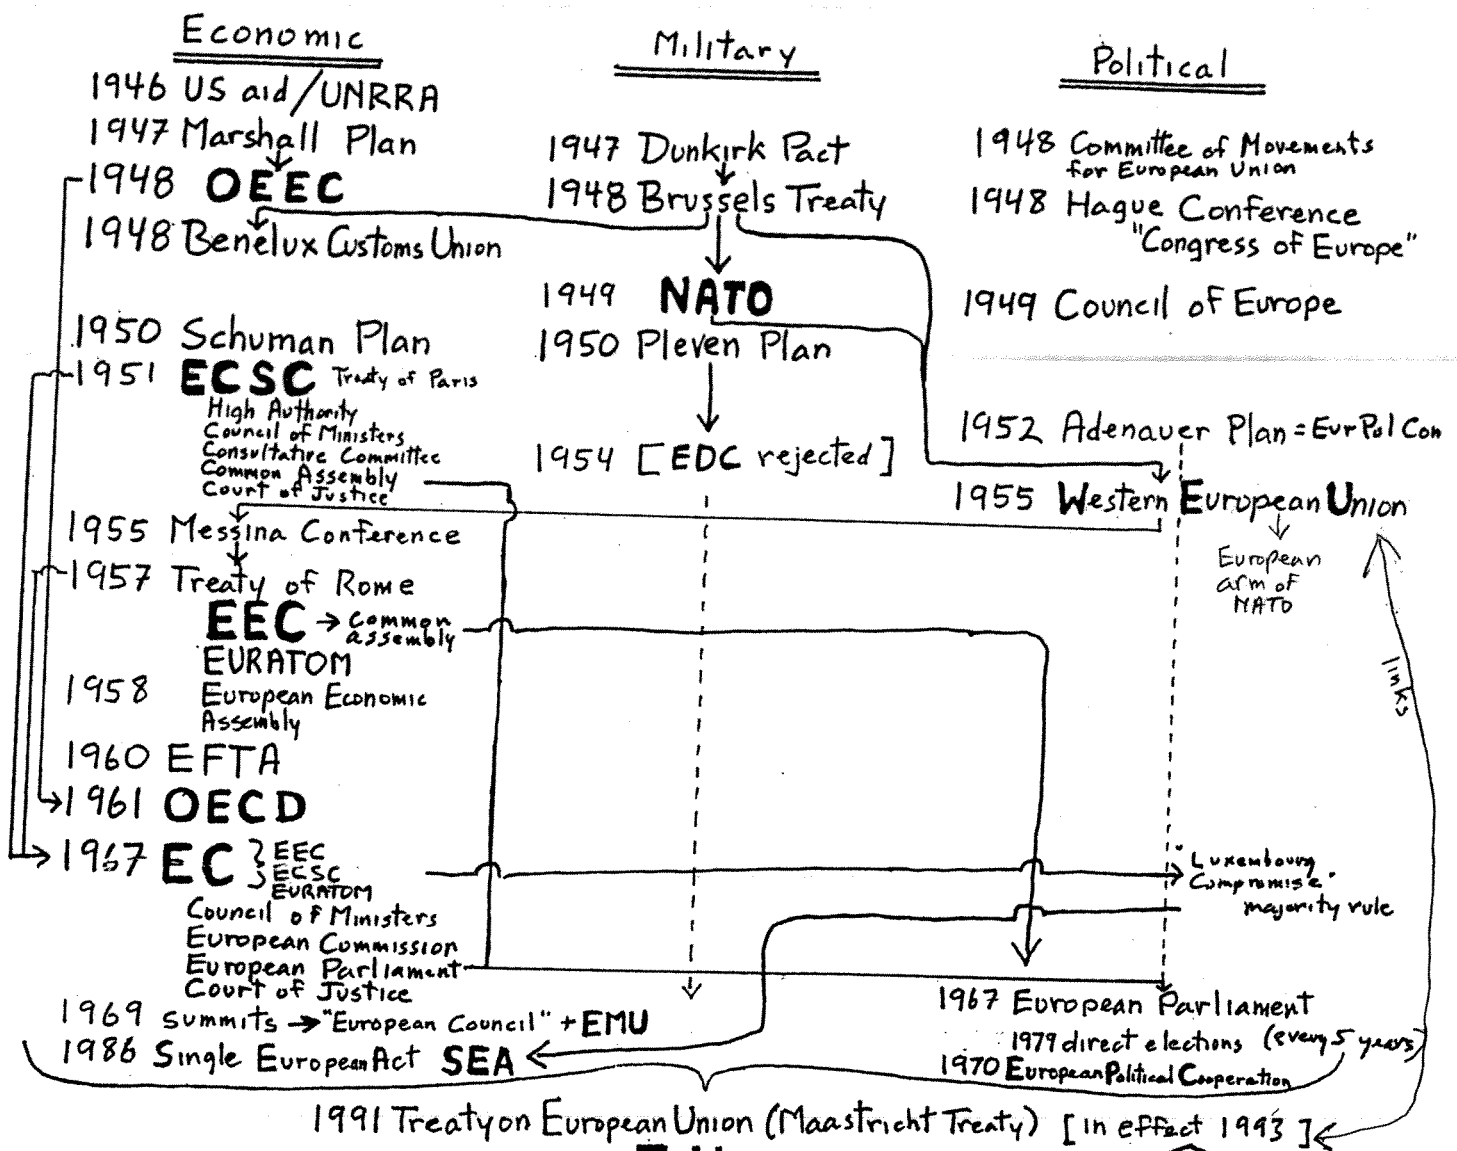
Economic

Military

Political

1946 US aid/UNRRA
1947 Marshall Plan
1948 OEEC
1948 Benelux Customs Union

1947 Dunkirk Pact
1948 Brussels Treaty

1948 Committee of Movements for European Union
1948 Hague Conference "Congress of Europe"

1949 NATO

1949 Council of Europe

1950 Schuman Plan
1951 ECSC Treaty of Paris
High Authority
Council of Ministers
Consultative Committee
Common Assembly
Court of Justice

1950 Pleven Plan

1954 [EDC rejected]

1952 Adenauer Plan = EurPol Con

1955 Western European Union
European arm of NATO

1955 Messina Conference
1957 Treaty of Rome
EEC → common assembly
EURATOM
1958 European Economic Assembly
1960 EFTA
1961 OECD
1967 EC } EEC ECSC EURATOM
Council of Ministers
European Commission
European Parliament
Court of Justice

links

"Luxembourg Compromise" majority rule

1969 summits → "European Council" + EMU
1986 Single European Act SEA

1967 European Parliament
1979 direct elections (every 5 years)
1970 European Political Cooperation

1991 Treaty on European Union (Maastricht Treaty) [in effect 1993]